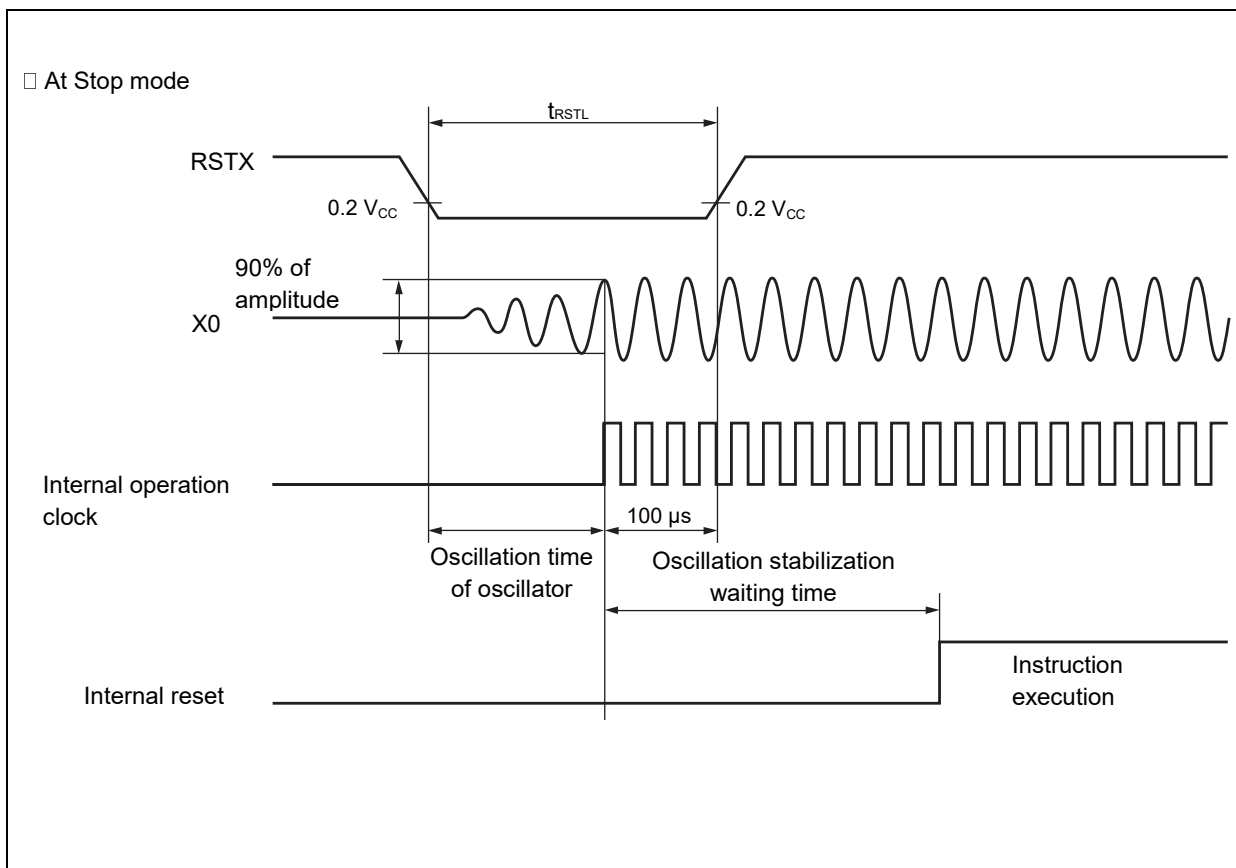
□ At Stop mode

$t_{RSTL}$

RSTX

0.2 $V_{CC}$

0.2 $V_{CC}$

90% of amplitude

X0

Internal operation clock

100 μs

Oscillation time of oscillator

Oscillation stabilization waiting time

Instruction execution

Internal reset